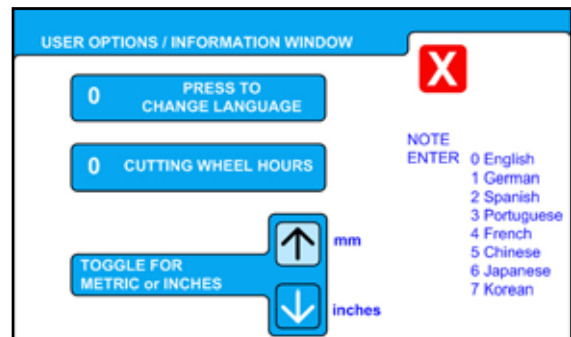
USER OPTIONS / INFORMATION WINDOW

X

0 PRESS TO CHANGE LANGUAGE

0 CUTTING WHEEL HOURS

NOTE
ENTER 0 English
1 German
2 Spanish
3 Portuguese
4 French
5 Chinese
6 Japanese
7 Korean

TOGGLE FOR METRIC or INCHES

mm

inches